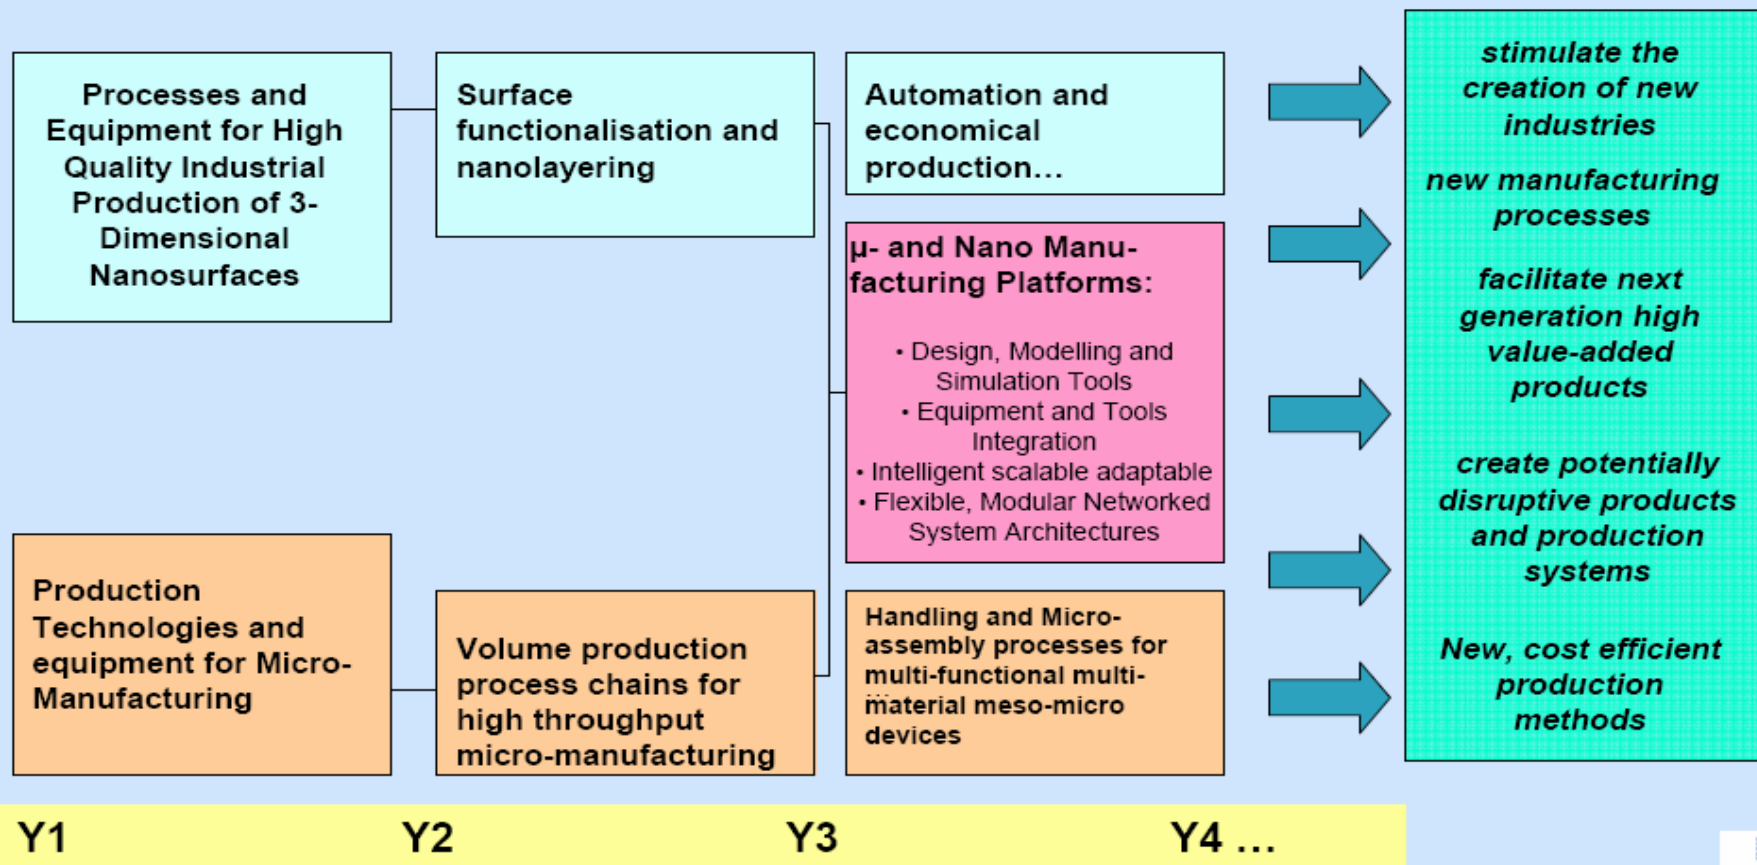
Processes and Equipment for High Quality Industrial Production of 3-Dimensional Nanosurfaces

Surface functionalisation and nanolayering

Automation and economical production…

µ- and Nano Manufacturing Platforms:

• Design, Modelling and Simulation Tools
• Equipment and Tools Integration
• Intelligent scalable adaptable
• Flexible, Modular Networked System Architectures

Production Technologies and equipment for Micro-Manufacturing

Volume production process chains for high throughput micro-manufacturing

Handling and Micro-assembly processes for multi-functional multi-material meso-micro devices

stimulate the creation of new industries

new manufacturing processes

facilitate next generation high value-added products

create potentially disruptive products and production systems

New, cost efficient production methods

Y1 Y2 Y3 Y4 …